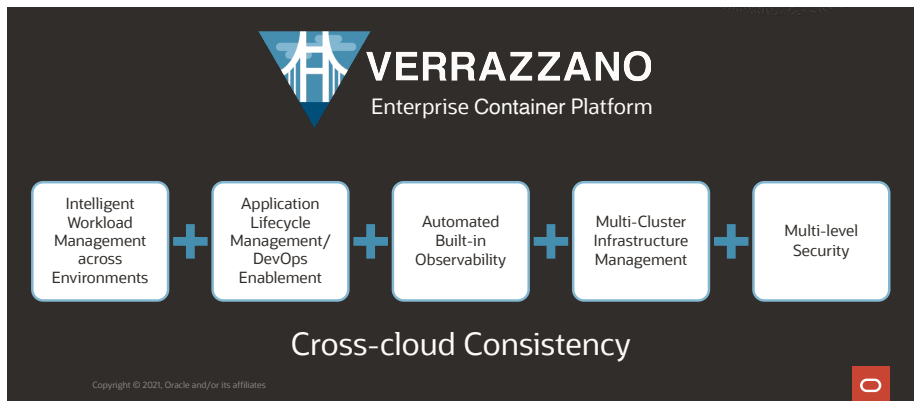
VERRAZZANO
Enterprise Container Platform

Intelligent Workload Management across Environments

Application Lifecycle Management/ DevOps Enablement

Automated Built-in Observability

Multi-Cluster Infrastructure Management

Multi-level Security

Cross-cloud Consistency

Copyright © 2021, Oracle and/or its affiliates